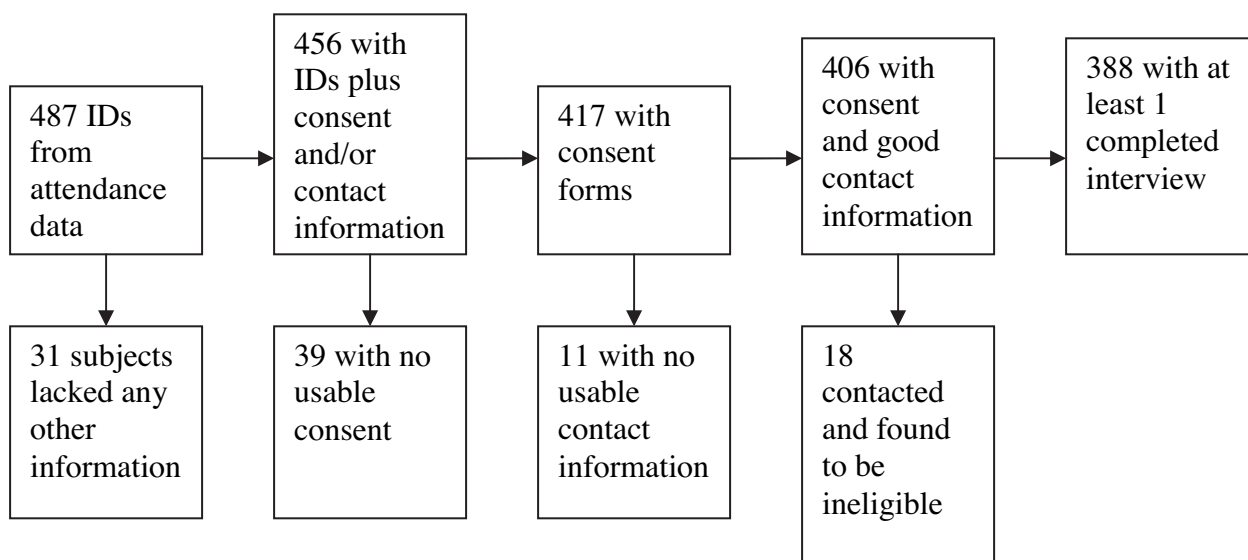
487 IDs from attendance data

456 with IDs plus consent and/or contact information

417 with consent forms

406 with consent and good contact information

388 with at least 1 completed interview

31 subjects lacked any other information

39 with no usable consent

11 with no usable contact information

18 contacted and found to be ineligible